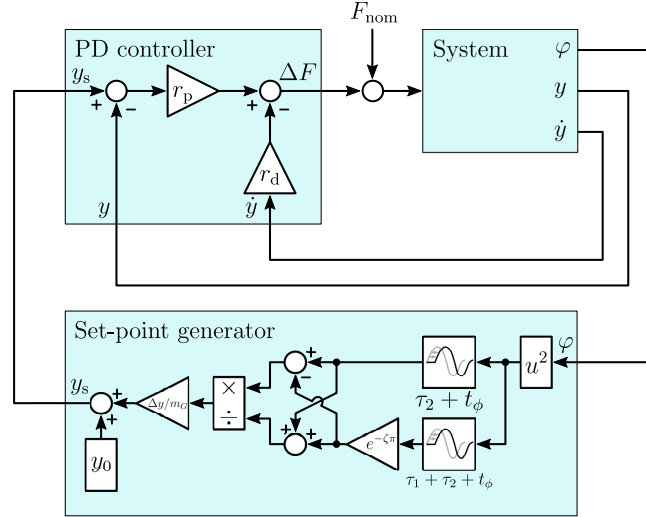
$F_{\text{nom}}$

PD controller

$y_{\text{s}}$

+ –

$r_{\text{p}}$

$\Delta F$

+ –

$r_{\text{d}}$

$y$

$\dot{y}$

System

$\varphi$

$y$

$\dot{y}$

Set-point generator

$y_{\text{s}}$

+ +

$\Delta y/m_G$

×

÷

+ –

+ +

$e^{-\zeta\pi}$

$\tau_2 + t_\phi$

$\tau_1 + \tau_2 + t_\phi$

$u^2$

$\varphi$

$y_0$